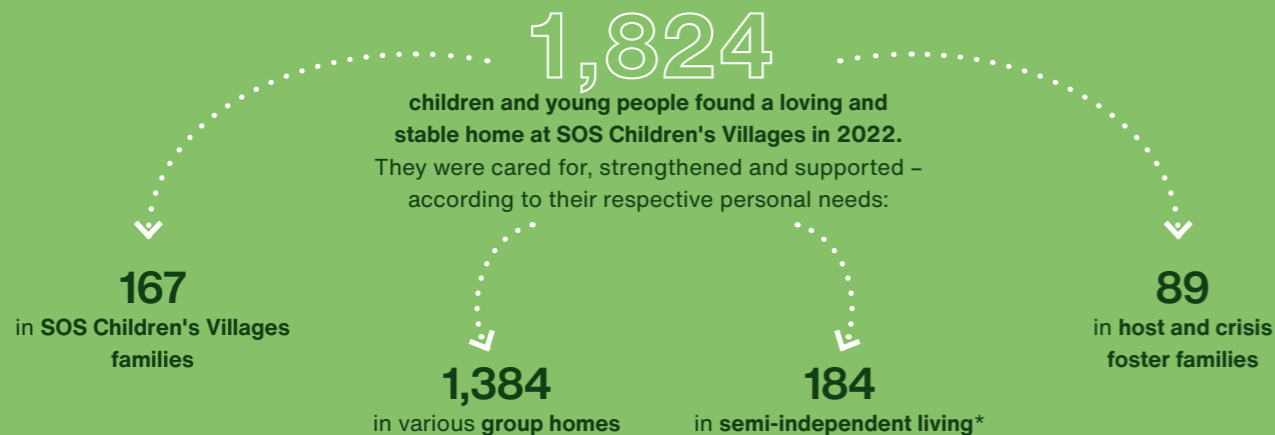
1,824

children and young people found a loving and stable home at SOS Children's Villages in 2022. They were cared for, strengthened and supported – according to their respective personal needs:

167
in SOS Children's Villages families

1,384
in various group homes

184
in semi-independent living*

89
in host and crisis foster families